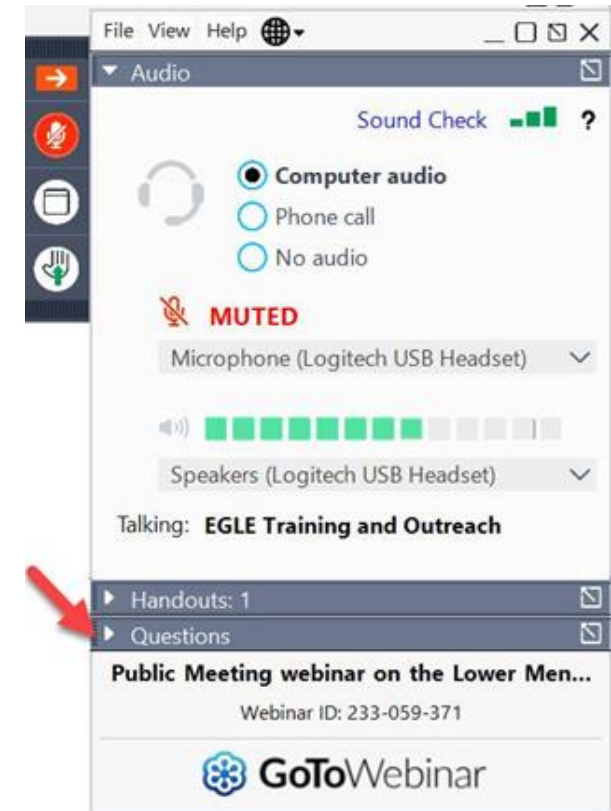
File View Help

Audio

Sound Check ?

Computer audio
Phone call
No audio

MUTED

Microphone (Logitech USB Headset)

Speakers (Logitech USB Headset)

Talking: EGLE Training and Outreach

Handouts: 1

Questions

Public Meeting webinar on the Lower Men...

Webinar ID: 233-059-371

GoToWebinar